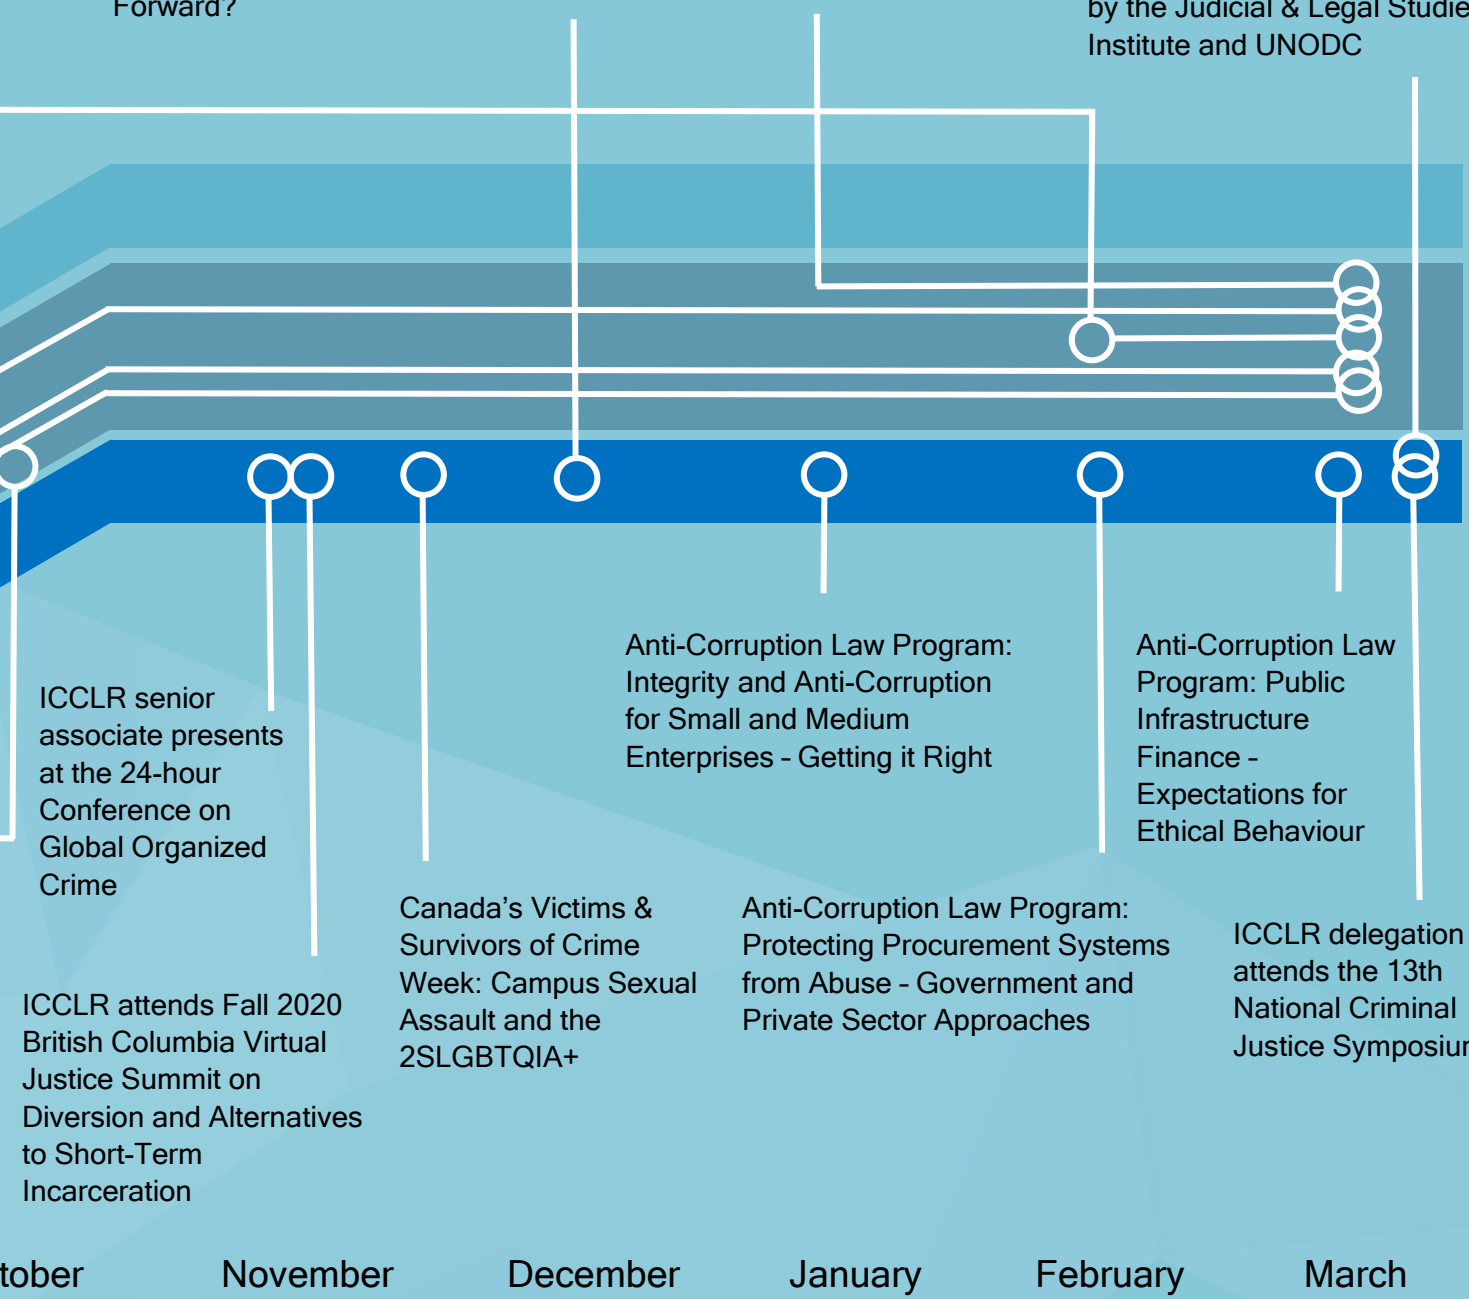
Forward?

by the Judicial & Legal Studie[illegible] Institute and UNODC

Anti-Corruption Law Program: Integrity and Anti-Corruption for Small and Medium Enterprises – Getting it Right

Anti-Corruption Law Program: Public Infrastructure Finance – Expectations for Ethical Behaviour

ICCLR senior associate presents at the 24-hour Conference on Global Organized Crime

Canada's Victims & Survivors of Crime Week: Campus Sexual Assault and the 2SLGBTQIA+

Anti-Corruption Law Program: Protecting Procurement Systems from Abuse – Government and Private Sector Approaches

ICCLR delegation attends the 13th National Criminal Justice Symposiu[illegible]

ICCLR attends Fall 2020 British Columbia Virtual Justice Summit on Diversion and Alternatives to Short-Term Incarceration

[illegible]tober November December January February March